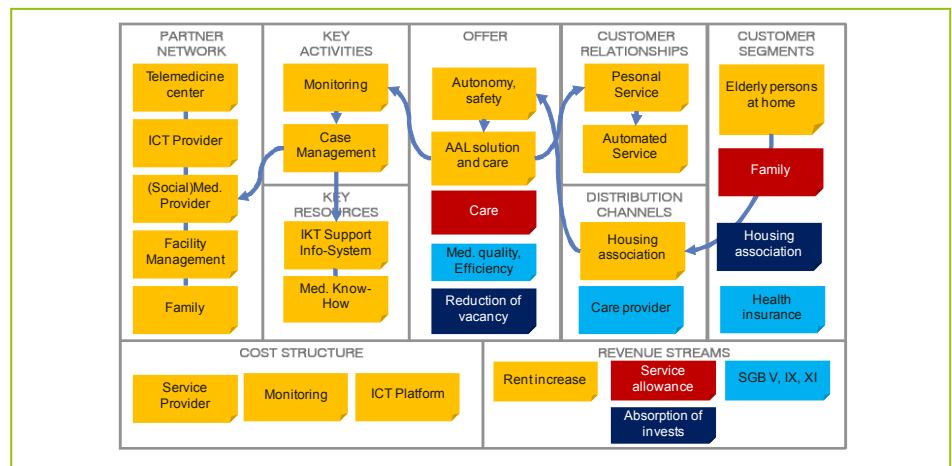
PARTNER NETWORK

Telemedicine center

ICT Provider

(Social)Med. Provider

Facility Management

Family

KEY ACTIVITIES

Monitoring

Case Management

KEY RESOURCES

IKT Support Info-System

Med. Know-How

OFFER

Autonomy, safety

AAL solution and care

Care

Med. quality, Efficiency

Reduction of vacancy

CUSTOMER RELATIONSHIPS

Pesonal Service

Automated Service

DISTRIBUTION CHANNELS

Housing association

Care provider

CUSTOMER SEGMENTS

Elderly persons at home

Family

Housing association

Health insurance

COST STRUCTURE

Service Provider

Monitoring

ICT Platform

REVENUE STREAMS

Rent increase

Service allowance

SGB V, IX, XI

Absorption of invests